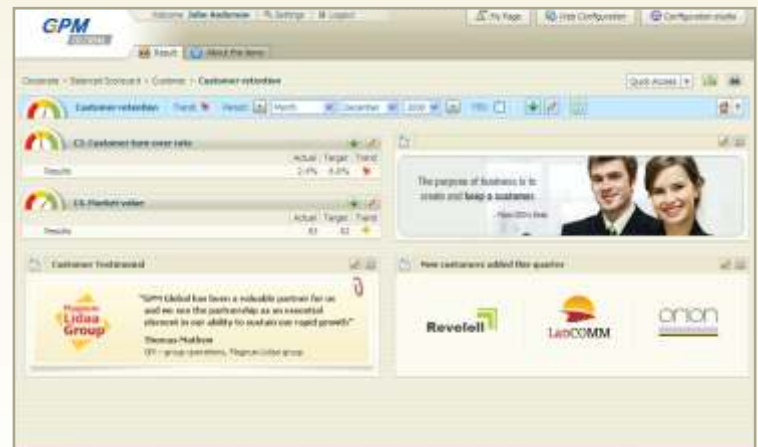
GPM

Welcome John Anderson | Settings | Logout

My Page | Web Configurator | Configuration studio

Result | About this item

Corporate > Balanced Scorecard > Customer > Customer retention

Quick Access

Customer retention | Trend | Period | Month | December | 2010 | YTD

C3. Customer turn over rate

| | Actual | Target | Trend |
|---|---|---|---|
| Results | 2.4% | 4.0% | |

C4. Market value

| | Actual | Target | Trend |
|---|---|---|---|
| Results | 83 | 82 | |

The purpose of business is to create and keep a customer.

- Peter Drucker

Customer Testimonial

Magnus Lidaa Group

"GPM Global has been a valuable partner for us and we see the partnership as an essential element in our ability to sustain our rapid growth"

Thomas Madsen

VP - group operations, Magnus Lidaa group

New customers added this quarter

Revefell

LatCOMM

orion